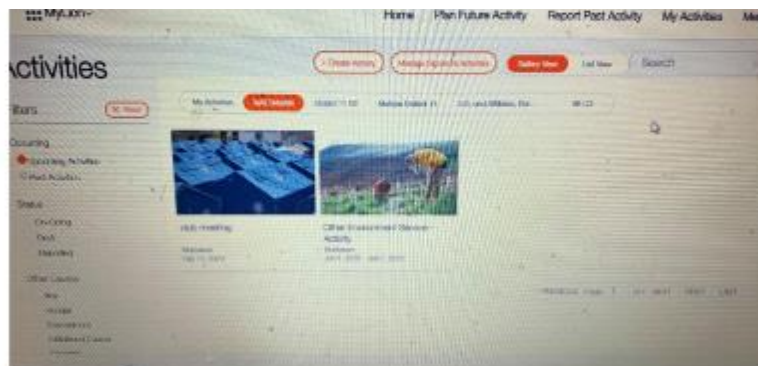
MyLion

Home Plan Future Activity Report Past Activity My Activities Me

Activities

Create Activity Manage Signature Activities Gallery View List View Search

Filters Reset

My Activities Self Districts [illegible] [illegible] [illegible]

Occurring
Upcoming Activities
Past Activities

Status
Ongoing
Past
Reporting

Other Criteria

Hub Meeting
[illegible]

Other Environment Service Activity
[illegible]

Previous Page 1 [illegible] Next Last